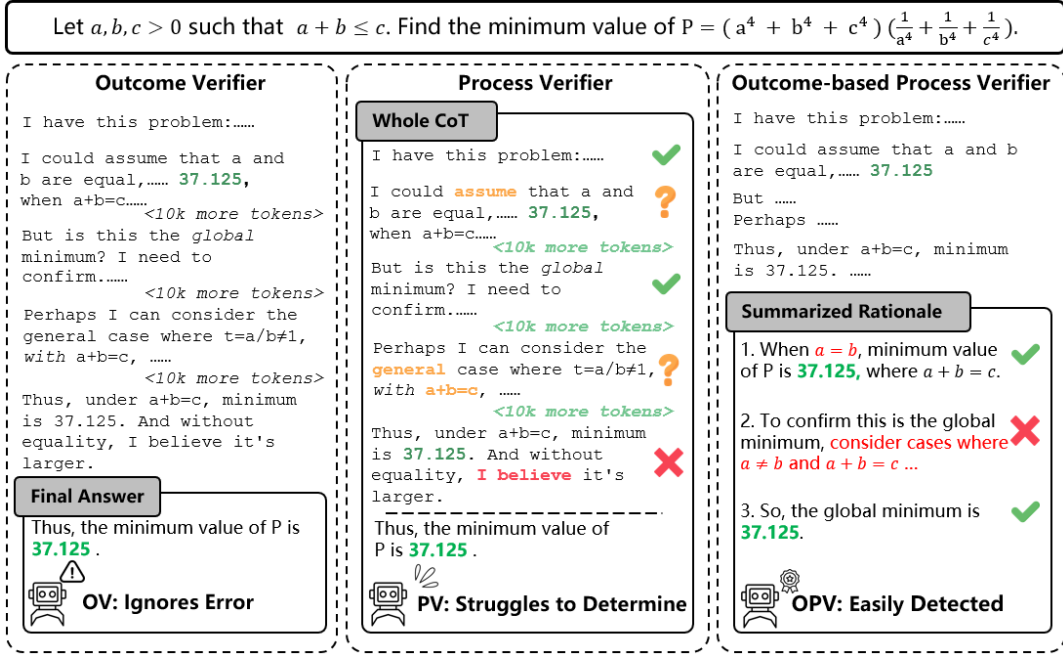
Let $a, b, c > 0$ such that $a + b \leq c$. Find the minimum value of $P = (a^4 + b^4 + c^4)(\frac{1}{a^4} + \frac{1}{b^4} + \frac{1}{c^4})$.

Outcome Verifier

I have this problem:……

I could assume that a and b are equal,…… 37.125, when a+b=c……

<10k more tokens>

But is this the global minimum? I need to confirm.……

<10k more tokens>

Perhaps I can consider the general case where t=a/b≠1, with a+b=c, ……

<10k more tokens>

Thus, under a+b=c, minimum is 37.125. And without equality, I believe it's larger.

Final Answer

Thus, the minimum value of P is 37.125 .

OV: Ignores Error

Process Verifier

Whole CoT

I have this problem:……

I could assume that a and b are equal,…… 37.125, when a+b=c……

<10k more tokens>

But is this the global minimum? I need to confirm.……

<10k more tokens>

Perhaps I can consider the general case where t=a/b≠1, with a+b=c, ……

<10k more tokens>

Thus, under a+b=c, minimum is 37.125. And without equality, I believe it's larger.

Thus, the minimum value of P is 37.125 .

PV: Struggles to Determine

Outcome-based Process Verifier

I have this problem:……

I could assume that a and b are equal,…… 37.125

But ……

Perhaps ……

Thus, under a+b=c, minimum is 37.125. ……

Summarized Rationale

1. When $a = b$, minimum value of P is 37.125, where $a + b = c$.

2. To confirm this is the global minimum, consider cases where $a \neq b$ and $a + b = c$ ...

3. So, the global minimum is 37.125.

OPV: Easily Detected